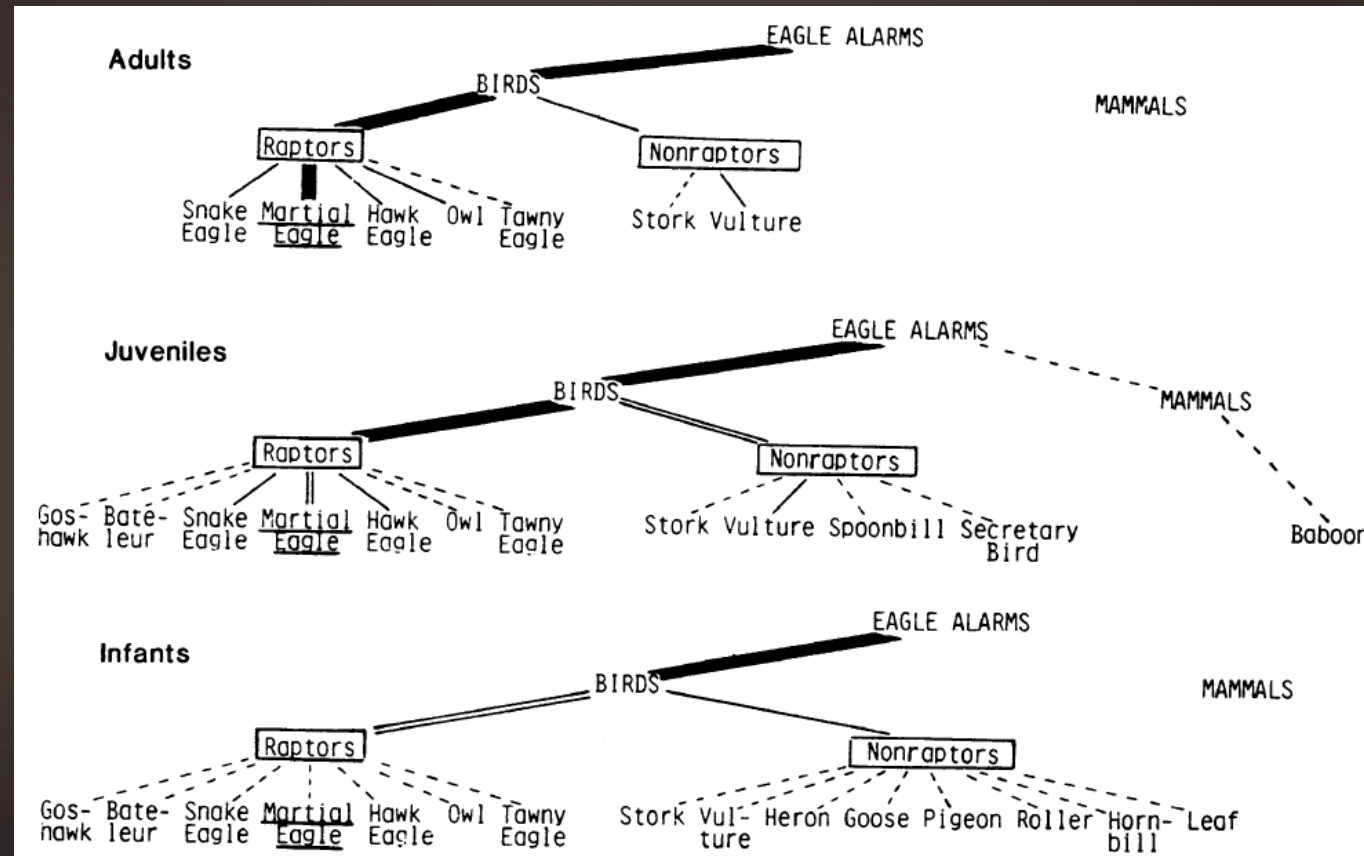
Adults

EAGLE ALARMS

BIRDS

MAMMALS

Raptors

Nonraptors

Snake Eagle Martial Eagle Hawk Eagle Owl Tawny Eagle

Stork Vulture

Juveniles

EAGLE ALARMS

BIRDS

MAMMALS

Raptors

Nonraptors

Goshawk Bateleur Snake Eagle Martial Eagle Hawk Eagle Owl Tawny Eagle

Stork Vulture Spoonbill Secretary Bird

Baboon

Infants

EAGLE ALARMS

BIRDS

MAMMALS

Raptors

Nonraptors

Goshawk Bateleur Snake Eagle Martial Eagle Hawk Eagle Owl Tawny Eagle

Stork Vulture Heron Goose Pigeon Roller Hornbill Leaf